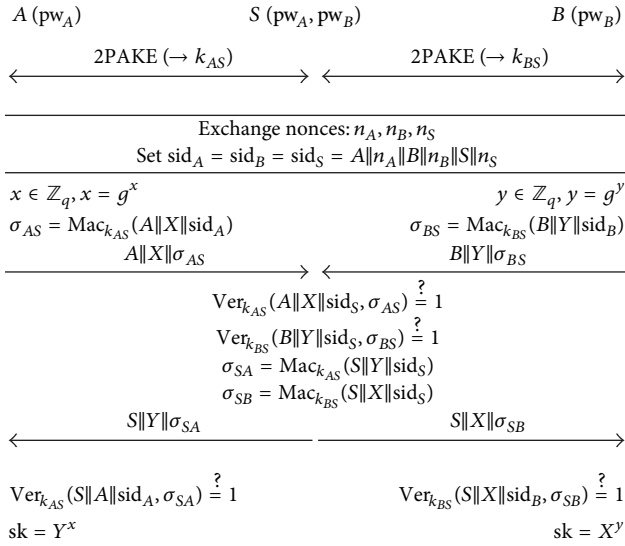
$A\ (\mathrm{pw}_A)$ $S\ (\mathrm{pw}_A, \mathrm{pw}_B)$ $B\ (\mathrm{pw}_B)$

2PAKE $(\rightarrow k_{AS})$ 2PAKE $(\rightarrow k_{BS})$

Exchange nonces: $n_A, n_B, n_S$

Set $\mathrm{sid}_A = \mathrm{sid}_B = \mathrm{sid}_S = A\|n_A\|B\|n_B\|S\|n_S$

$x \in \mathbb{Z}_q, x = g^x$ $y \in \mathbb{Z}_q, y = g^y$

$\sigma_{AS} = \mathrm{Mac}_{k_{AS}}(A\|X\|\mathrm{sid}_A)$ $\sigma_{BS} = \mathrm{Mac}_{k_{BS}}(B\|Y\|\mathrm{sid}_B)$

$A\|X\|\sigma_{AS}$ $B\|Y\|\sigma_{BS}$

$\mathrm{Ver}_{k_{AS}}(A\|X\|\mathrm{sid}_S, \sigma_{AS}) \stackrel{?}{=} 1$

$\mathrm{Ver}_{k_{BS}}(B\|Y\|\mathrm{sid}_S, \sigma_{BS}) \stackrel{?}{=} 1$

$\sigma_{SA} = \mathrm{Mac}_{k_{AS}}(S\|Y\|\mathrm{sid}_S)$

$\sigma_{SB} = \mathrm{Mac}_{k_{BS}}(S\|X\|\mathrm{sid}_S)$

$S\|Y\|\sigma_{SA}$ $S\|X\|\sigma_{SB}$

$\mathrm{Ver}_{k_{AS}}(S\|A\|\mathrm{sid}_A, \sigma_{SA}) \stackrel{?}{=} 1$ $\mathrm{Ver}_{k_{BS}}(S\|X\|\mathrm{sid}_B, \sigma_{SB}) \stackrel{?}{=} 1$

$\mathrm{sk} = Y^x$ $\mathrm{sk} = X^y$